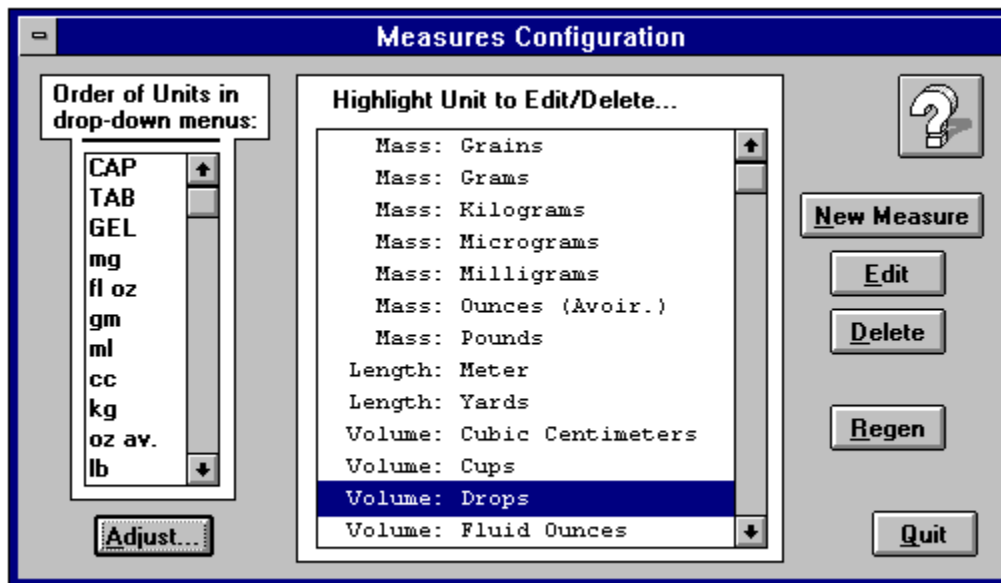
Measures Configuration

Order of Units in drop-down menus:

CAP
TAB
GEL
mg
fl oz
gm
ml
cc
kg
oz av.
lb

Adjust...

Highlight Unit to Edit/Delete...

Mass: Grains
Mass: Grams
Mass: Kilograms
Mass: Micrograms
Mass: Milligrams
Mass: Ounces (Avoir.)
Mass: Pounds
Length: Meter
Length: Yards
Volume: Cubic Centimeters
Volume: Cups
Volume: Drops
Volume: Fluid Ounces

?

New Measure

Edit

Delete

Regen

Quit